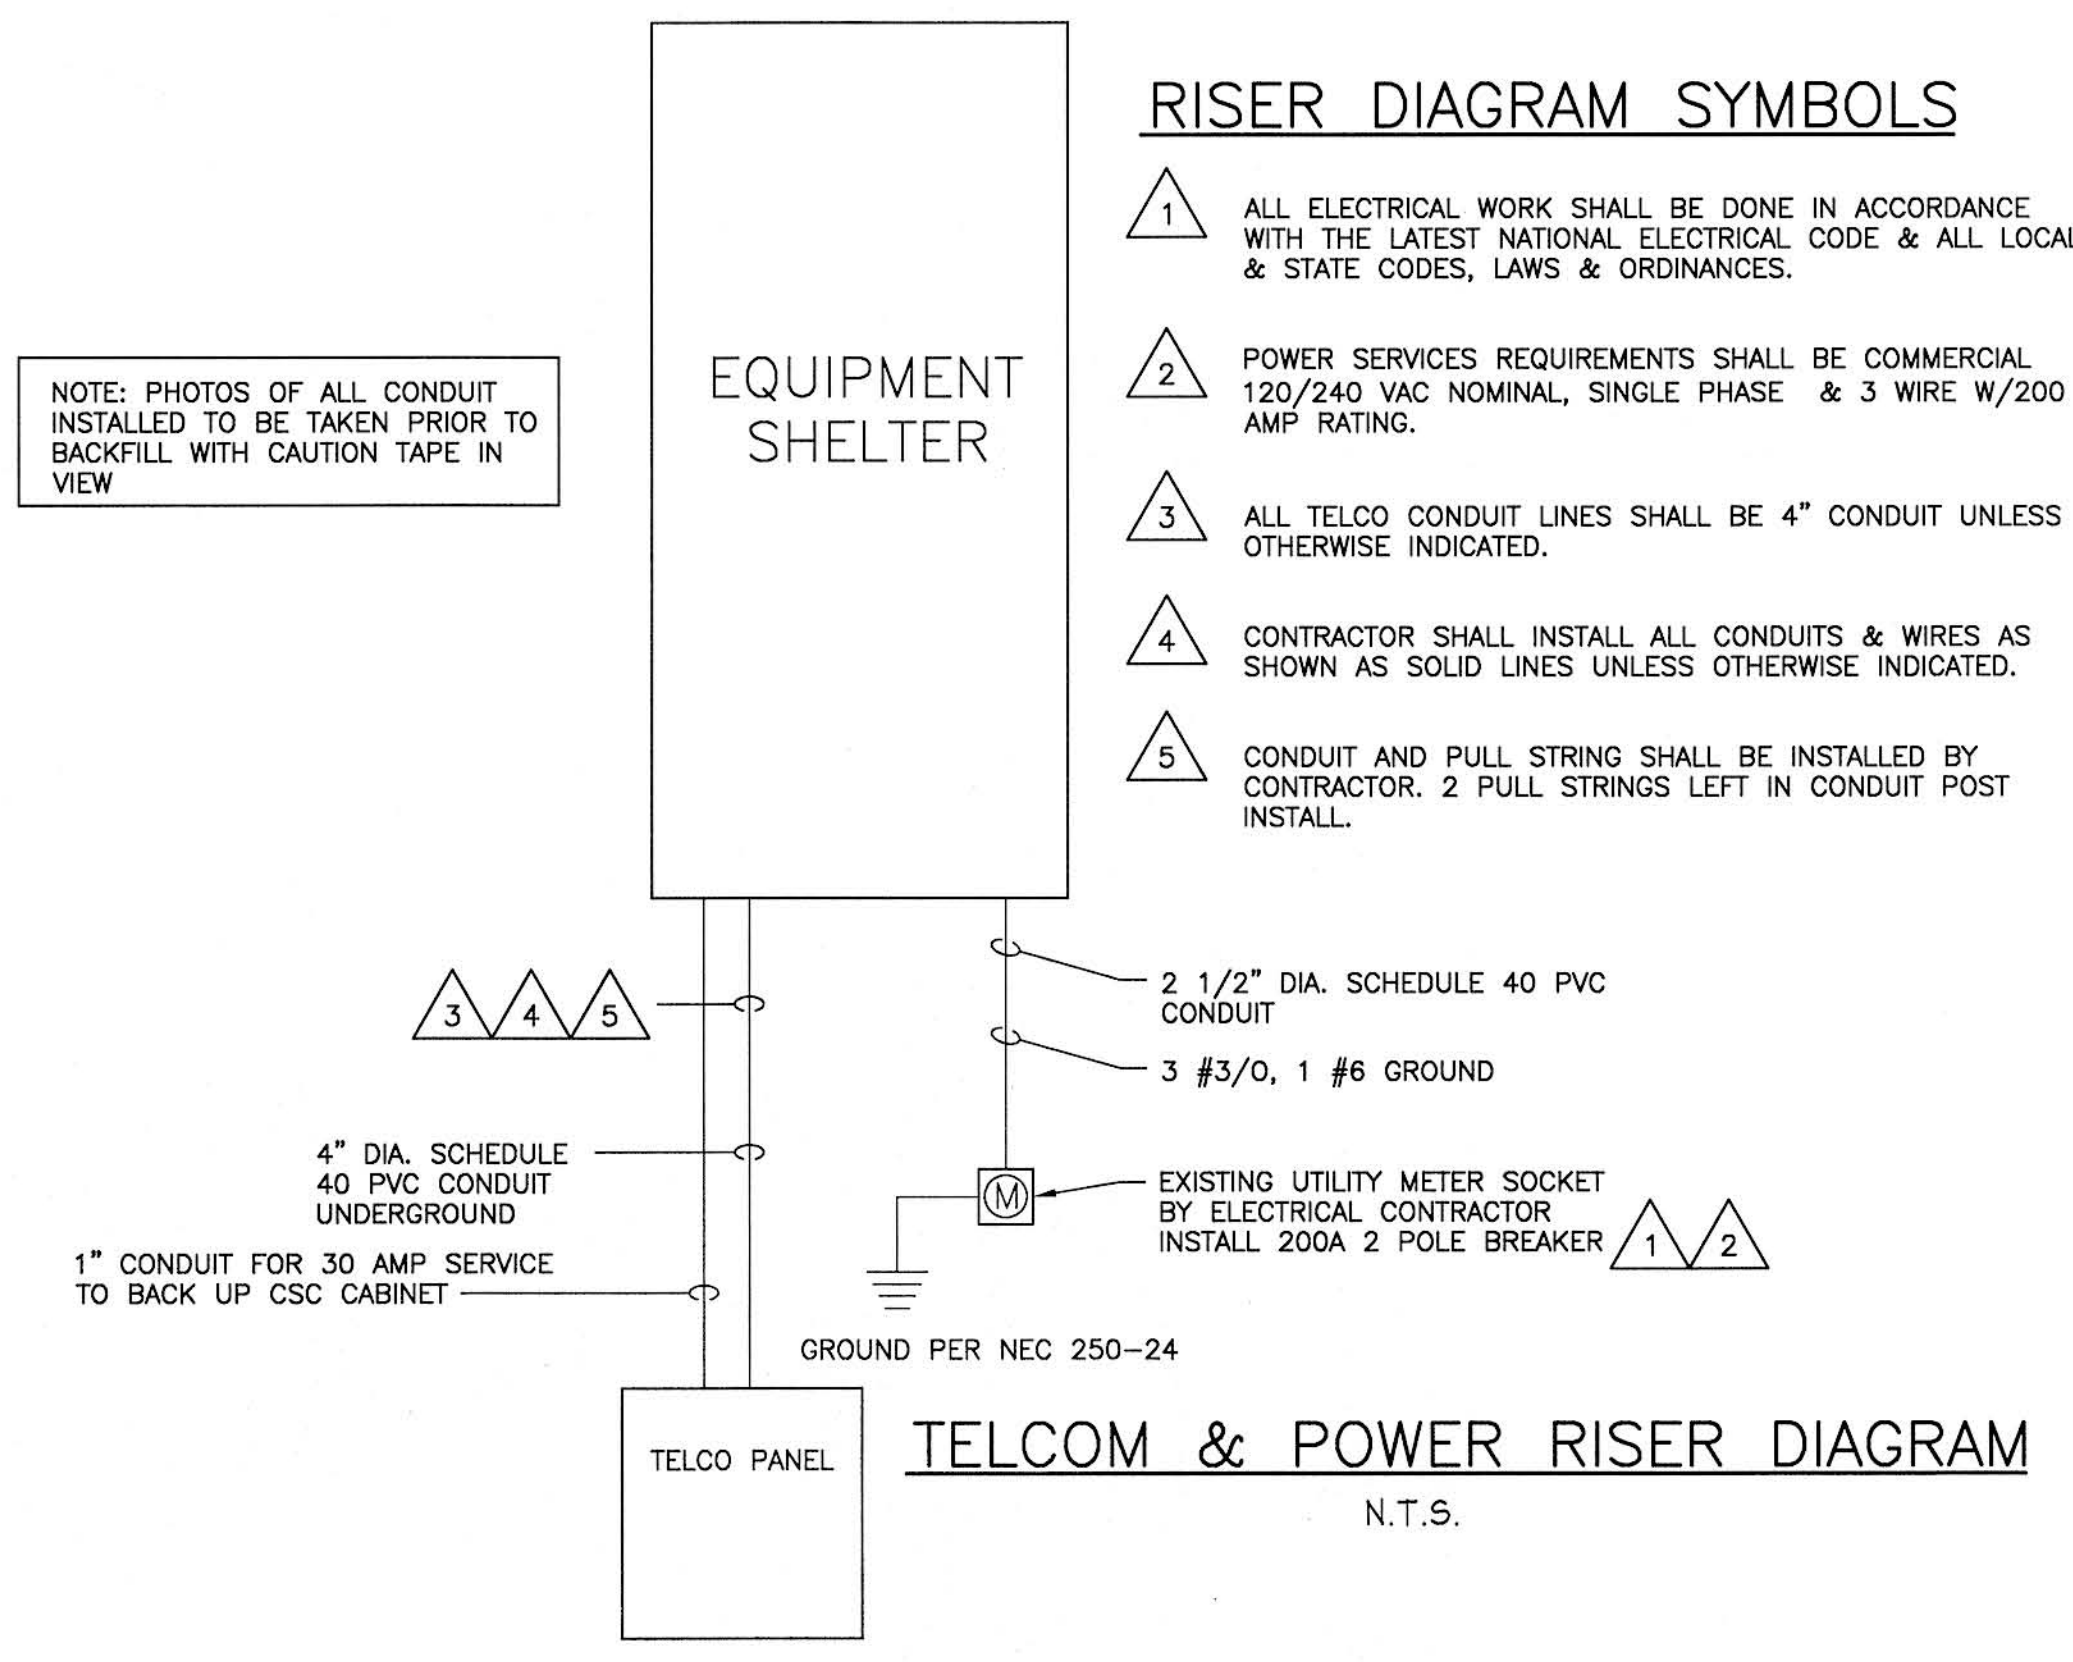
RISER DIAGRAM SYMBOLS

1 ALL ELECTRICAL WORK SHALL BE DONE IN ACCORDANCE WITH THE LATEST NATIONAL ELECTRICAL CODE & ALL LOCAL & STATE CODES, LAWS & ORDINANCES.

2 POWER SERVICES REQUIREMENTS SHALL BE COMMERCIAL 120/240 VAC NOMINAL, SINGLE PHASE & 3 WIRE W/200 AMP RATING.

3 ALL TELCO CONDUIT LINES SHALL BE 4" CONDUIT UNLESS OTHERWISE INDICATED.

4 CONTRACTOR SHALL INSTALL ALL CONDUITS & WIRES AS SHOWN AS SOLID LINES UNLESS OTHERWISE INDICATED.

5 CONDUIT AND PULL STRING SHALL BE INSTALLED BY CONTRACTOR. 2 PULL STRINGS LEFT IN CONDUIT POST INSTALL.

NOTE: PHOTOS OF ALL CONDUIT INSTALLED TO BE TAKEN PRIOR TO BACKFILL WITH CAUTION TAPE IN VIEW

EQUIPMENT SHELTER

3 4 5

2 1/2" DIA. SCHEDULE 40 PVC CONDUIT

3 #3/0, 1 #6 GROUND

4" DIA. SCHEDULE 40 PVC CONDUIT UNDERGROUND

M

EXISTING UTILITY METER SOCKET BY ELECTRICAL CONTRACTOR INSTALL 200A 2 POLE BREAKER 1 2

1" CONDUIT FOR 30 AMP SERVICE TO BACK UP CSC CABINET

GROUND PER NEC 250-24

TELCO PANEL

TELCOM & POWER RISER DIAGRAM

N.T.S.